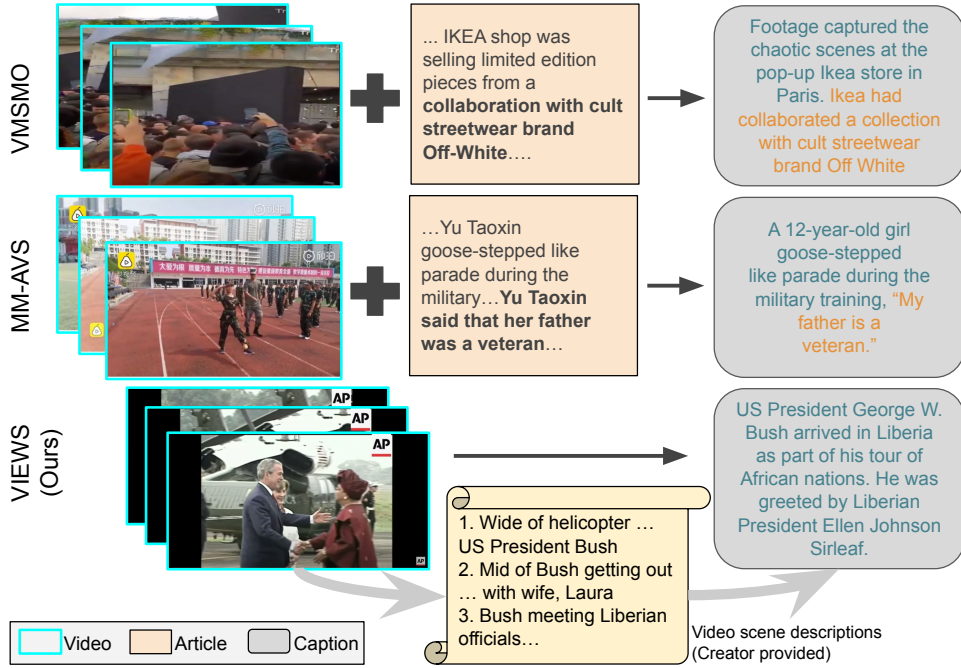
VMSMO

... IKEA shop was selling limited edition pieces from a **collaboration with cult streetwear brand Off-White**….

Footage captured the chaotic scenes at the pop-up Ikea store in Paris. Ikea had collaborated a collection with cult streetwear brand Off White

MM-AVS

大爱为国 服务为本 服务为民

…Yu Taoxin goose-stepped like parade during the military…**Yu Taoxin said that her father was a veteran**…

A 12-year-old girl goose-stepped like parade during the military training, "My father is a veteran."

VIEWS (Ours)

AP

AP

AP

AP

US President George W. Bush arrived in Liberia as part of his tour of African nations. He was greeted by Liberian President Ellen Johnson Sirleaf.

1. Wide of helicopter … US President Bush
2. Mid of Bush getting out … with wife, Laura
3. Bush meeting Liberian officials…

Video scene descriptions (Creator provided)

Video Article Caption